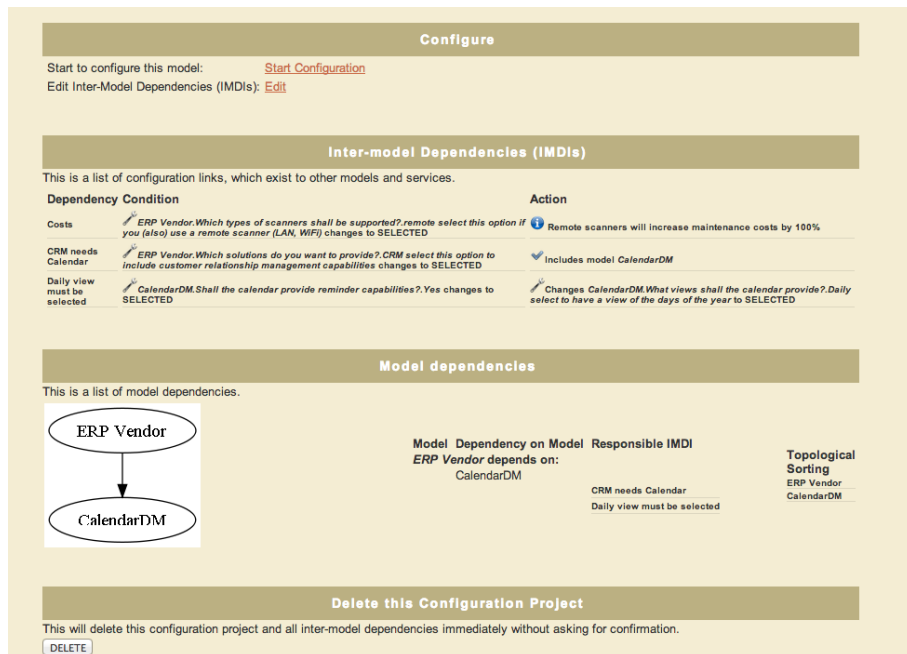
Configure

Start to configure this model: Start Configuration
Edit Inter-Model Dependencies (IMDIs): Edit

Inter-model Dependencies (IMDIs)

This is a list of configuration links, which exist to other models and services.

| Dependency | Condition | Action |
|---|---|---|
| Costs | ERP Vendor.Which types of scanners shall be supported?.remote select this option if you (also) use a remote scanner (LAN, WiFi) changes to SELECTED | Remote scanners will increase maintenance costs by 100% |
| CRM needs Calendar | ERP Vendor.Which solutions do you want to provide?.CRM select this option to include customer relationship management capabilities changes to SELECTED | Includes model CalendarDM |
| Daily view must be selected | CalendarDM.Shall the calendar provide reminder capabilities?.Yes changes to SELECTED | Changes CalendarDM.What views shall the calendar provide?.Daily select to have a view of the days of the year to SELECTED |

Model dependencies

This is a list of model dependencies.

ERP Vendor

CalendarDM

| Model | Dependency on Model | Responsible IMDI |
|---|---|---|
| ERP Vendor depends on: | | |
| | CalendarDM | CRM needs Calendar |
| | | Daily view must be selected |

Topological Sorting
ERP Vendor
CalendarDM

Delete this Configuration Project

This will delete this configuration project and all inter-model dependencies immediately without asking for confirmation.

DELETE